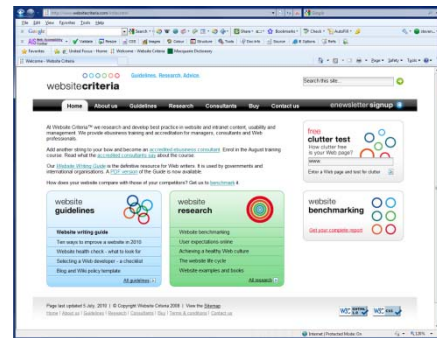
File Edit View Favorites Tools Help

Google

Search

Bookmarks

Check

AutoFill

Favorites

Welcome - Website Criteria

Microsoft Dictionary

Welcome - Website Criteria

Page

Safety

Tools

Guidelines. Research. Advice.

websitecriteria

Search this site...

Home

About us

Guidelines

Research

Consultants

Buy

Contact us

enewsletter signup

At Website Criteria™ we research and develop best practice in website and intranet content, usability and management. We provide eBusiness training and accreditation for managers, consultants and Web professionals.

Add another string to your bow and become an accredited eBusiness consultant. Enrol in the August training course. Read what the accredited consultants say about the course.

Our Website Writing Guide is the definitive resource for Web writers. It is used by governments and international organisations. A PDF version of the Guide is now available.

How does your website compare with those of your competitors? Get us to benchmark it.

free clutter test

How clutter free is your Web page?

www.

Enter a Web page and test for clutter

website guidelines

Website writing guide

Ten ways to improve a website in 2010

Website health check - what to look for

Selecting a Web developer - a checklist

Blog and Wiki policy template

All guidelines

website research

Website benchmarking

User expectations online

Achieving a healthy Web culture

The website life cycle

Website examples and books

All research

website benchmarking

Get your complete report

Page last updated 5 July, 2010 © Copyright Website Criteria 2008 | View the Sitemap

Home | About us | Guidelines | Research | Consultants | Buy | Terms & conditions | Contact us

W3C XHTML

W3C CSS

Internet | Protected Mode: On

100%